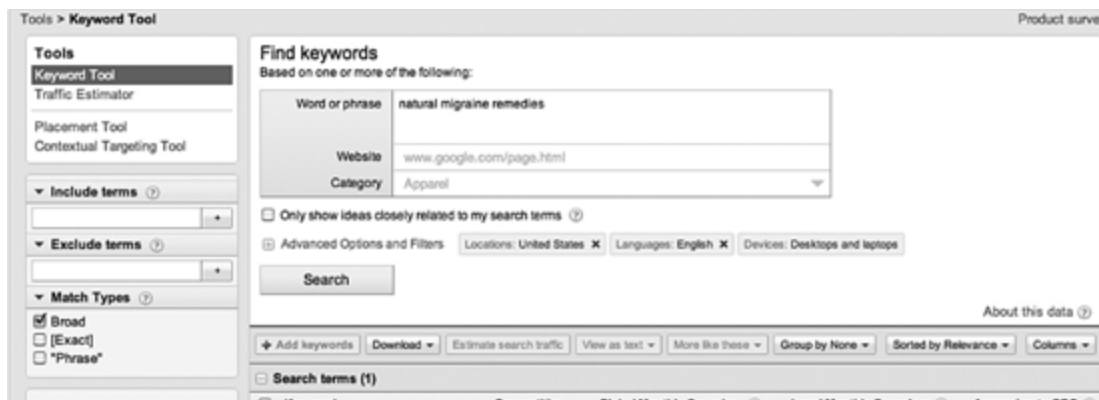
Tools > Keyword Tool

Product surve

Tools
Keyword Tool
Traffic Estimator

Placement Tool
Contextual Targeting Tool

▾ Include terms ?

+

▾ Exclude terms ?

+

▾ Match Types ?
☑ Broad
☐ [Exact]
☐ "Phrase"

Find keywords
Based on one or more of the following:

| Word or phrase | natural migraine remedies |
|---|---|
| Website | www.google.com/page.html |
| Category | Apparel |

☐ Only show ideas closely related to my search terms ?

⊞ Advanced Options and Filters Locations: United States ✖ Languages: English ✖ Devices: Desktops and laptops

Search

About this data ?

+ Add keywords | Download ▾ | Estimate search traffic | View as text ▾ | More like these ▾ | Group by None ▾ | Sorted by Relevance ▾ | Columns ▾

⊟ Search terms (1)

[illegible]